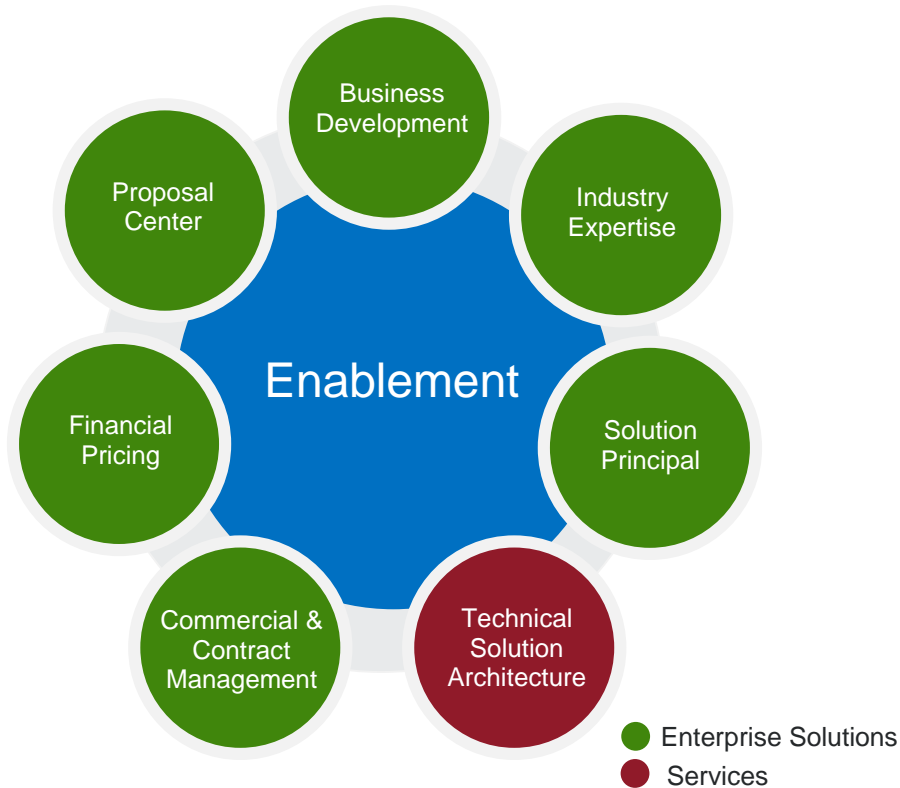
Business Development

Industry Expertise

Proposal Center

Enablement

Financial Pricing

Solution Principal

Commercial & Contract Management

Technical Solution Architecture

Enterprise Solutions

Services